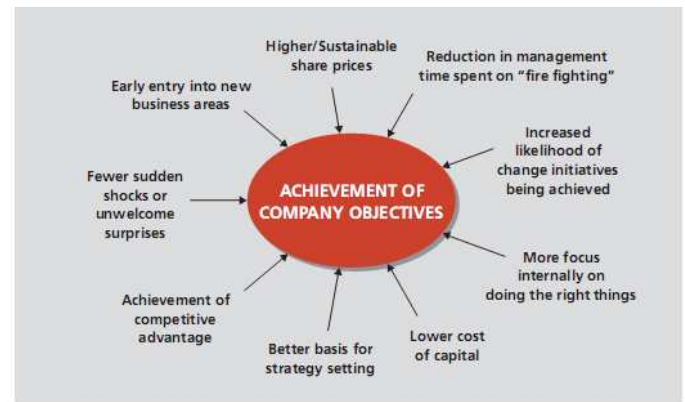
Higher/Sustainable share prices

Reduction in management time spent on "fire fighting"

Early entry into new business areas

Increased likelihood of change initiatives being achieved

Fewer sudden shocks or unwelcome surprises

ACHIEVEMENT OF COMPANY OBJECTIVES

More focus internally on doing the right things

Achievement of competitive advantage

Better basis for strategy setting

Lower cost of capital